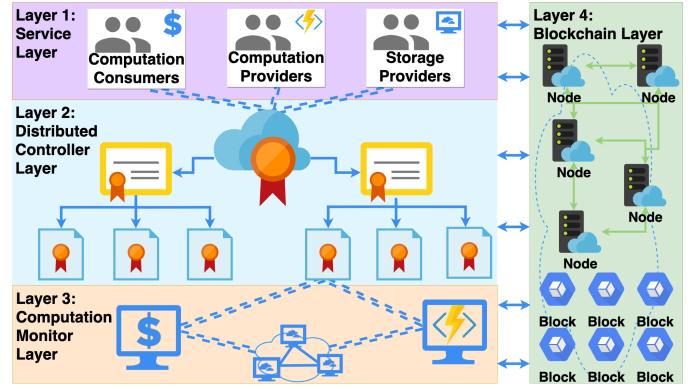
Layer 1: Service Layer

Computation Consumers

Computation Providers

Storage Providers

Layer 2: Distributed Controller Layer

Layer 3: Computation Monitor Layer

Layer 4: Blockchain Layer

Node

Node

Node

Node

Node

Block Block Block

Block Block Block